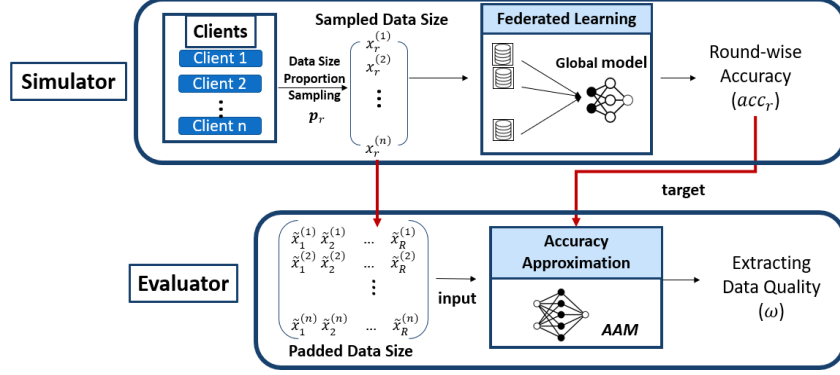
Simulator

Clients
Client 1
Client 2
⋮
Client n

Data Size Proportion Sampling
$p_r$

Sampled Data Size
$x_r^{(1)}$
$x_r^{(2)}$
⋮
$x_r^{(n)}$

Federated Learning
Global model

Round-wise Accuracy ($acc_r$)

target

Evaluator

$\tilde{x}_1^{(1)}$ $\tilde{x}_2^{(1)}$ … $\tilde{x}_R^{(1)}$
$\tilde{x}_1^{(2)}$ $\tilde{x}_2^{(2)}$ … $\tilde{x}_R^{(2)}$
⋮
$\tilde{x}_1^{(n)}$ $\tilde{x}_2^{(n)}$ … $\tilde{x}_R^{(n)}$

Padded Data Size

input

Accuracy Approximation
AAM

Extracting Data Quality ($\omega$)